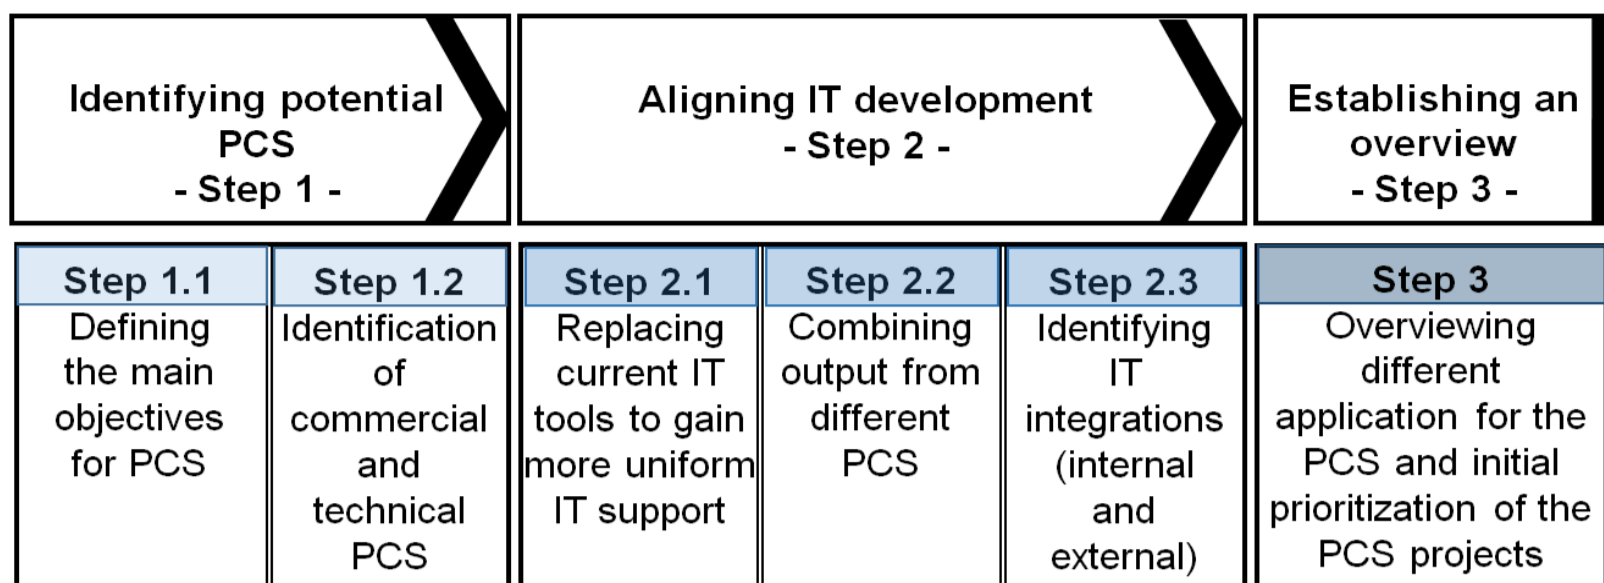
Identifying potential PCS
- Step 1 -

Aligning IT development
- Step 2 -

Establishing an overview
- Step 3 -

| Step 1.1 | Step 1.2 | Step 2.1 | Step 2.2 | Step 2.3 | Step 3 |
|---|---|---|---|---|---|
| Defining the main objectives for PCS | Identification of commercial and technical PCS | Replacing current IT tools to gain more uniform IT support | Combining output from different PCS | Identifying IT integrations (internal and external) | Overviewing different application for the PCS and initial prioritization of the PCS projects |